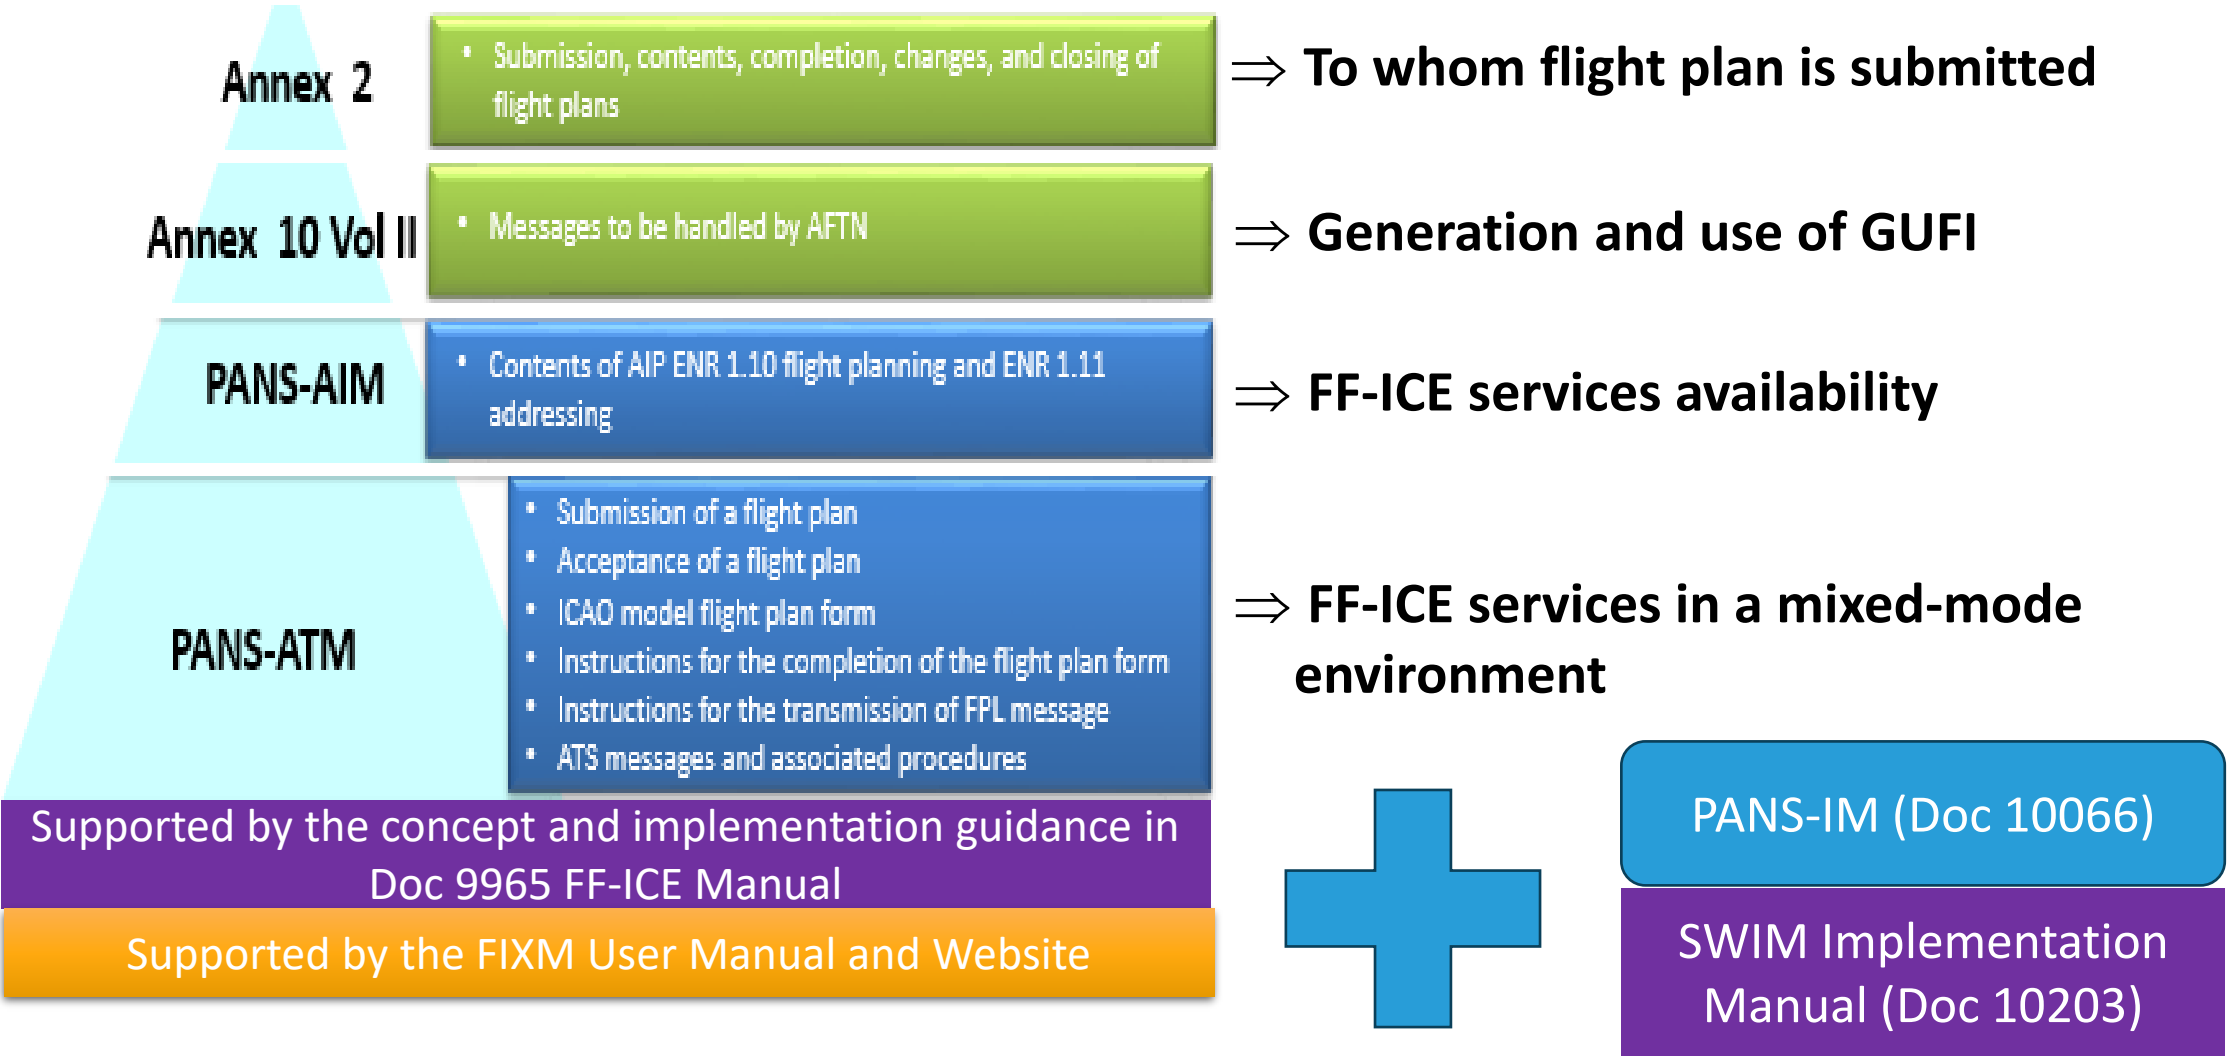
Annex 2

• Submission, contents, completion, changes, and closing of flight plans

⇒ To whom flight plan is submitted

Annex 10 Vol II

• Messages to be handled by AFTN

⇒ Generation and use of GUFI

PANS-AIM

• Contents of AIP ENR 1.10 flight planning and ENR 1.11 addressing

⇒ FF-ICE services availability

PANS-ATM

• Submission of a flight plan
• Acceptance of a flight plan
• ICAO model flight plan form
• Instructions for the completion of the flight plan form
• Instructions for the transmission of FPL message
• ATS messages and associated procedures

⇒ FF-ICE services in a mixed-mode environment

Supported by the concept and implementation guidance in Doc 9965 FF-ICE Manual

Supported by the FIXM User Manual and Website

PANS-IM (Doc 10066)

SWIM Implementation Manual (Doc 10203)